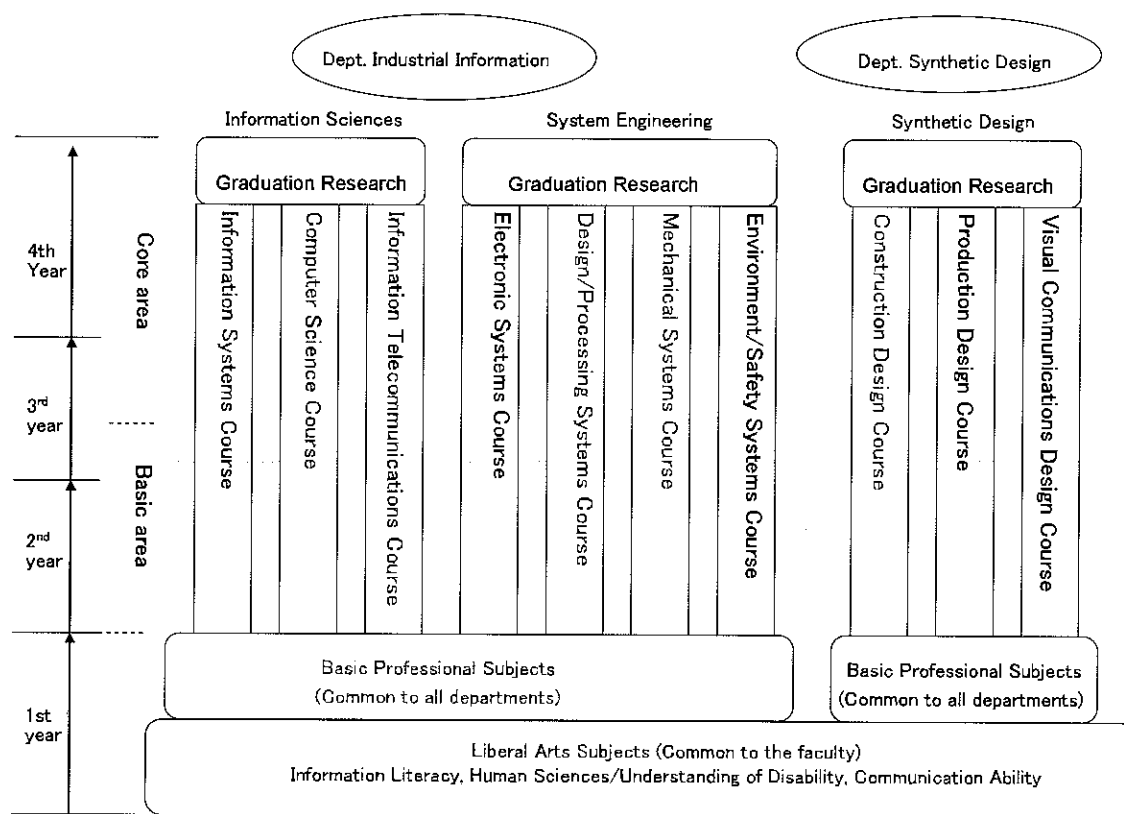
Dept. Industrial Information

Dept. Synthetic Design

Information Sciences

System Engineering

Synthetic Design

Graduation Research

Graduation Research

Graduation Research

4th Year

$3^{rd}$ year

$2^{nd}$ year

1st year

Core area

Basic area

Information Systems Course

Computer Science Course

Information Telecommunications Course

Electronic Systems Course

Design/Processing Systems Course

Mechanical Systems Course

Environment/Safety Systems Course

Construction Design Course

Production Design Course

Visual Communications Design Course

Basic Professional Subjects (Common to all departments)

Basic Professional Subjects (Common to all departments)

Liberal Arts Subjects (Common to the faculty)
Information Literacy, Human Sciences/Understanding of Disability, Communication Ability